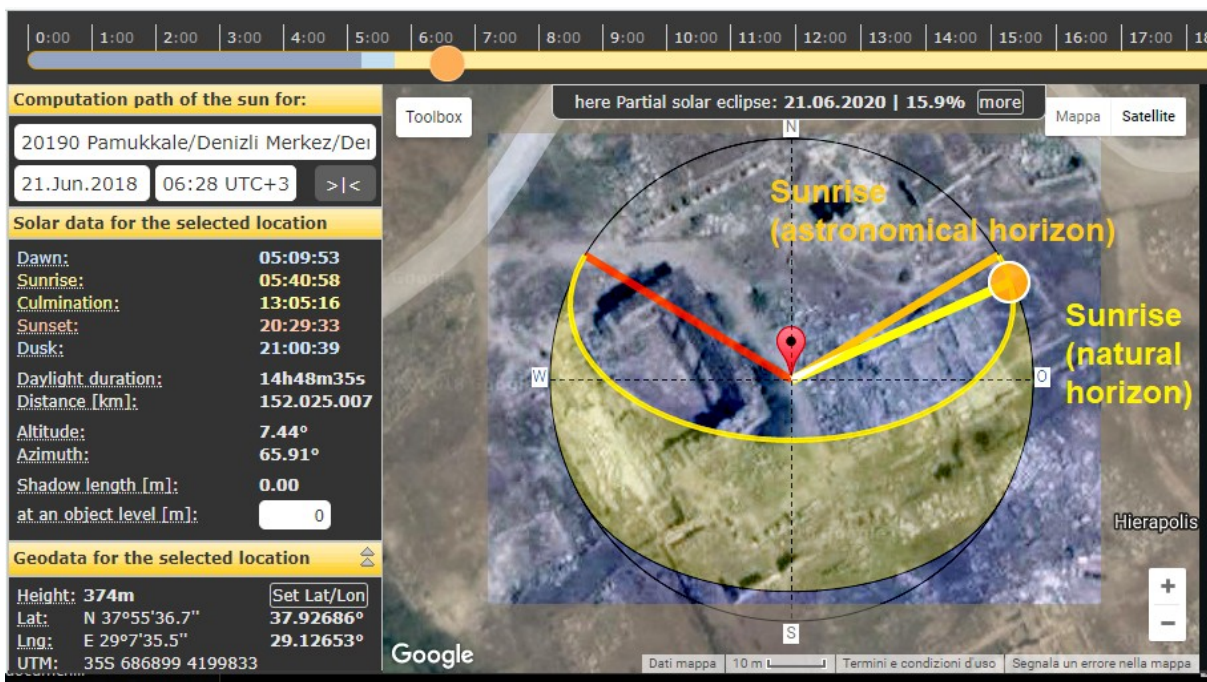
0:00 1:00 2:00 3:00 4:00 5:00 6:00 7:00 8:00 9:00 10:00 11:00 12:00 13:00 14:00 15:00 16:00 17:00 18

Computation path of the sun for:

20190 Pamukkale/Denizli Merkez/Der

21.Jun.2018 06:28 UTC+3 >|<

Solar data for the selected location

| | |
|---|---|
| Dawn: | 05:09:53 |
| Sunrise: | 05:40:58 |
| Culmination: | 13:05:16 |
| Sunset: | 20:29:33 |
| Dusk: | 21:00:39 |
| Daylight duration: | 14h48m35s |
| Distance [km]: | 152.025.007 |
| Altitude: | 7.44° |
| Azimuth: | 65.91° |
| Shadow length [m]: | 0.00 |
| at an object level [m]: | 0 |

Geodata for the selected location

Height: 374m Set Lat/Lon
Lat: N 37°55'36.7'' 37.92686°
Lng: E 29°7'35.5'' 29.12653°
UTM: 35S 686899 4199833

Toolbox

here Partial solar eclipse: 21.06.2020 | 15.9% more

Mappa Satellite

N

Sunrise (astronomical horizon)

Sunrise (natural horizon)

W

O

S

Hierapolis

+
−

Google

Dati mappa 10 m Termini e condizioni d'uso Segnala un errore nella mappa